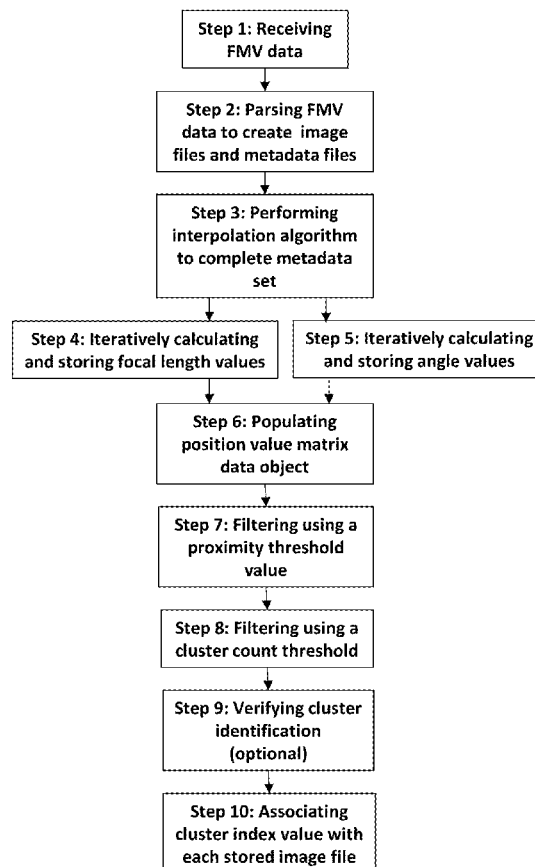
Step 1: Receiving FMV data

Step 2: Parsing FMV data to create image files and metadata files

Step 3: Performing interpolation algorithm to complete metadata set

Step 4: Iteratively calculating and storing focal length values

Step 5: Iteratively calculating and storing angle values

Step 6: Populating position value matrix data object

Step 7: Filtering using a proximity threshold value

Step 8: Filtering using a cluster count threshold

Step 9: Verifying cluster identification (optional)

Step 10: Associating cluster index value with each stored image file